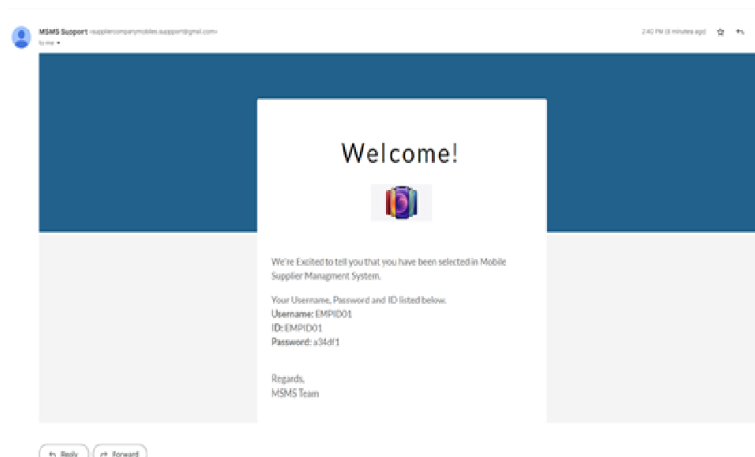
MSMS Support <suppliercompanymobiles.support@gmail.com>
to me

2:40 PM (8 minutes ago)

Welcome!

We're Excited to tell you that you have been selected in Mobile Supplier Managment System.

Your Username, Password and ID listed below.
**Username:** EMPID01
**ID:**EMPID01
**Password:** a34df1

Regards,
MSMS Team

Reply
Forward